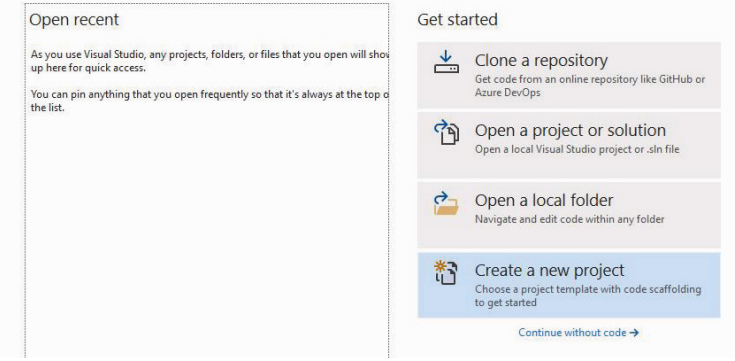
Open recent

As you use Visual Studio, any projects, folders, or files that you open will show up here for quick access.

You can pin anything that you open frequently so that it's always at the top o the list.

Get started

Clone a repository
Get code from an online repository like GitHub or Azure DevOps

Open a project or solution
Open a local Visual Studio project or .sln file

Open a local folder
Navigate and edit code within any folder

Create a new project
Choose a project template with code scaffolding to get started

Continue without code →